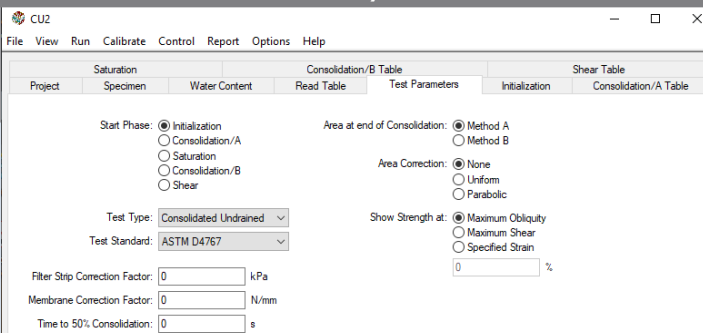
CU2

File View Run Calibrate Control Report Options Help

Saturation
Consolidation/B Table
Shear Table
Project
Specimen
Water Content
Read Table
Test Parameters
Initialization
Consolidation/A Table

Start Phase: Initialization
Consolidation/A
Saturation
Consolidation/B
Shear

Area at end of Consolidation: Method A
Method B

Area Correction: None
Uniform
Parabolic

Test Type: Consolidated Undrained

Test Standard: ASTM D4767

Show Strength at: Maximum Obliquity
Maximum Shear
Specified Strain

0 %

Filter Strip Correction Factor: 0 kPa

Membrane Correction Factor: 0 N/mm

Time to 50% Consolidation: 0 s